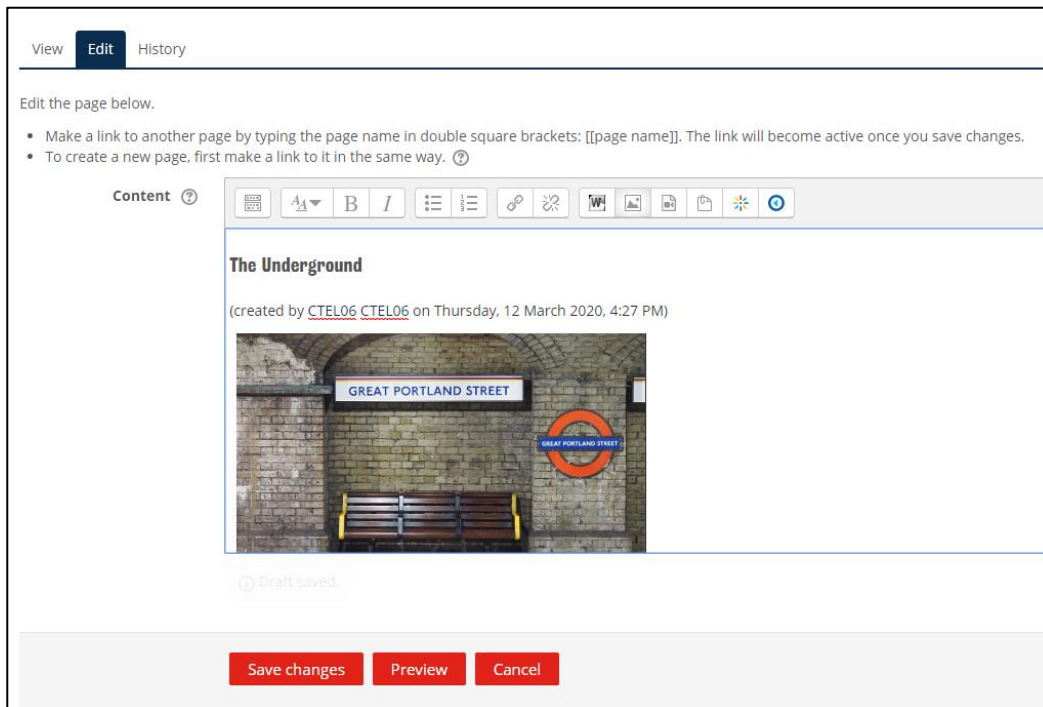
View Edit History

Edit the page below.

- Make a link to another page by typing the page name in double square brackets: [[page name]]. The link will become active once you save changes.
- To create a new page, first make a link to it in the same way.

Content

**The Underground**

(created by CTEL06 CTEL06 on Thursday, 12 March 2020, 4:27 PM)

GREAT PORTLAND STREET

GREAT PORTLAND STREET

Draft saved.

Save changes Preview Cancel